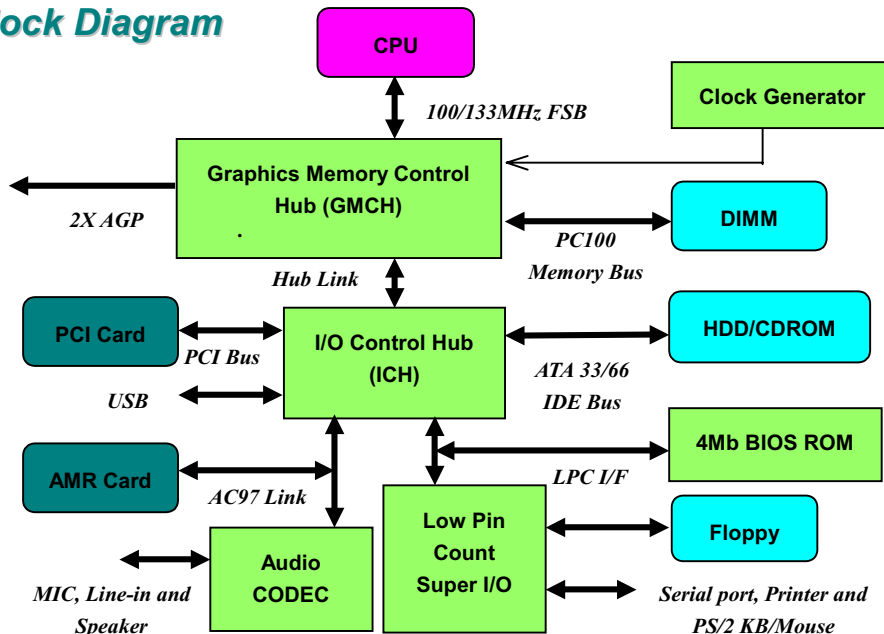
ock Diagram

CPU

100/133MHz FSB

Clock Generator

Graphics Memory Control Hub (GMCH)

2X AGP

DIMM

PC100 Memory Bus

Hub Link

PCI Card

PCI Bus

I/O Control Hub (ICH)

HDD/CDROM

ATA 33/66 IDE Bus

USB

4Mb BIOS ROM

AMR Card

LPC I/F

AC97 Link

Low Pin Count Super I/O

Floppy

Audio CODEC

MIC, Line-in and Speaker

Serial port, Printer and PS/2 KB/Mouse